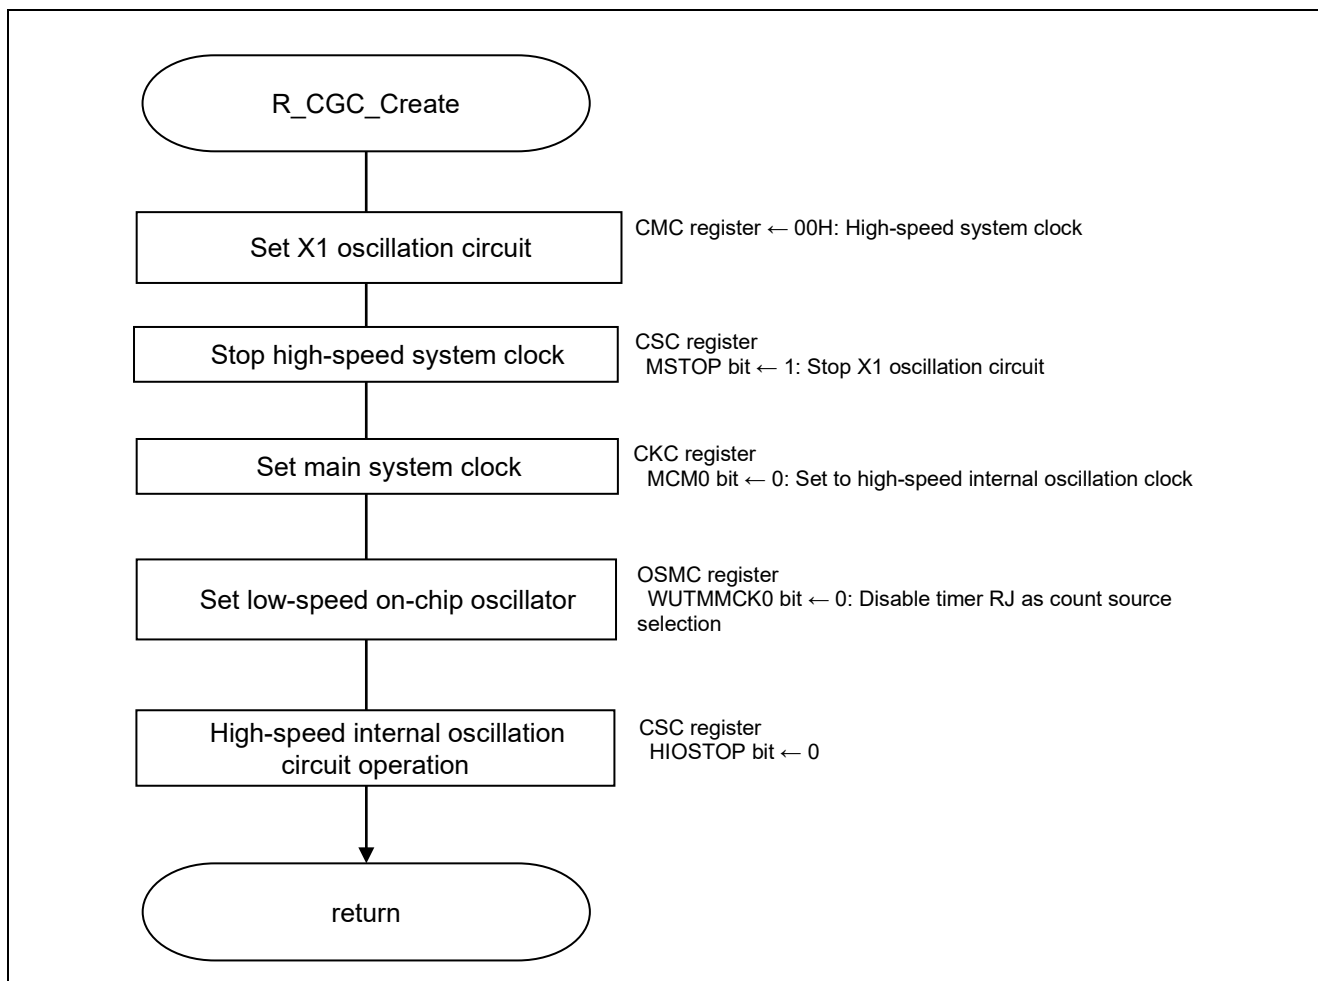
R_CGC_Create

Set X1 oscillation circuit

CMC register ← 00H: High-speed system clock

Stop high-speed system clock

CSC register
MSTOP bit ← 1: Stop X1 oscillation circuit

Set main system clock

CKC register
MCM0 bit ← 0: Set to high-speed internal oscillation clock

Set low-speed on-chip oscillator

OSMC register
WUTMMCK0 bit ← 0: Disable timer RJ as count source selection

High-speed internal oscillation circuit operation

CSC register
HIOSTOP bit ← 0

return